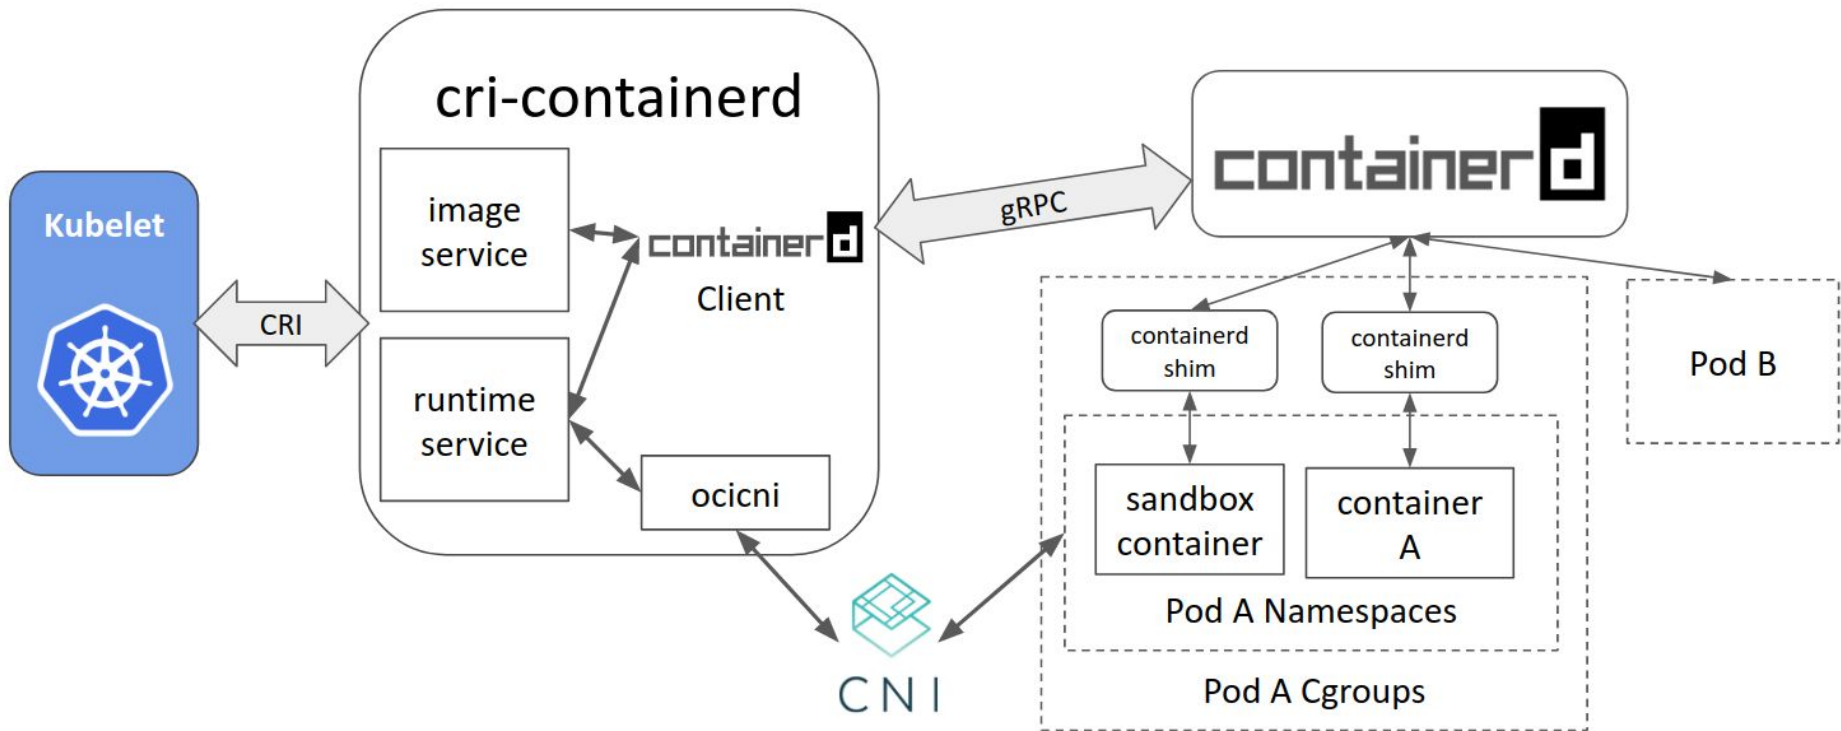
Kubelet

CRI

cri-containerd

image service

runtime service

containerd Client

ocicni

gRPC

containerd

containerd shim

containerd shim

sandbox container

container A

Pod A Namespaces

Pod A Cgroups

Pod B

CNI